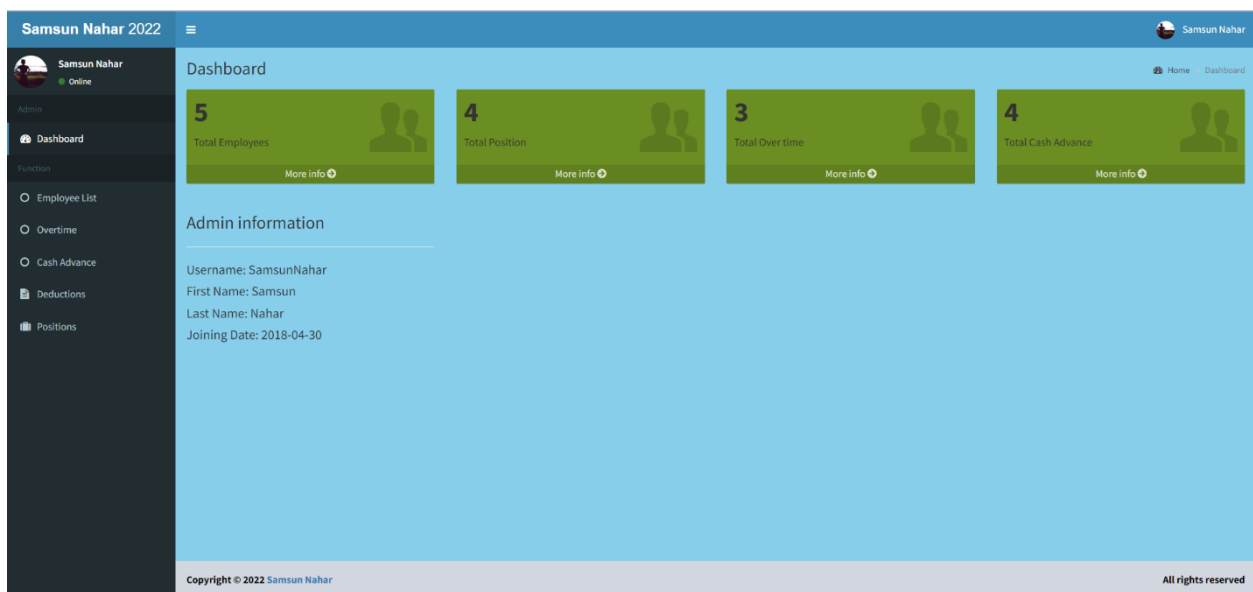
Samsun Nahar 2022

Samsun Nahar

Samsun Nahar
Online

Admin

Dashboard

Function

Employee List

Overtime

Cash Advance

Deductions

Positions

Dashboard

Home Dashboard

5
Total Employees
More info

4
Total Position
More info

3
Total Over time
More info

4
Total Cash Advance
More info

Admin information

Username: SamsunNahar
First Name: Samsun
Last Name: Nahar
Joining Date: 2018-04-30

Copyright © 2022 Samsun Nahar

All rights reserved